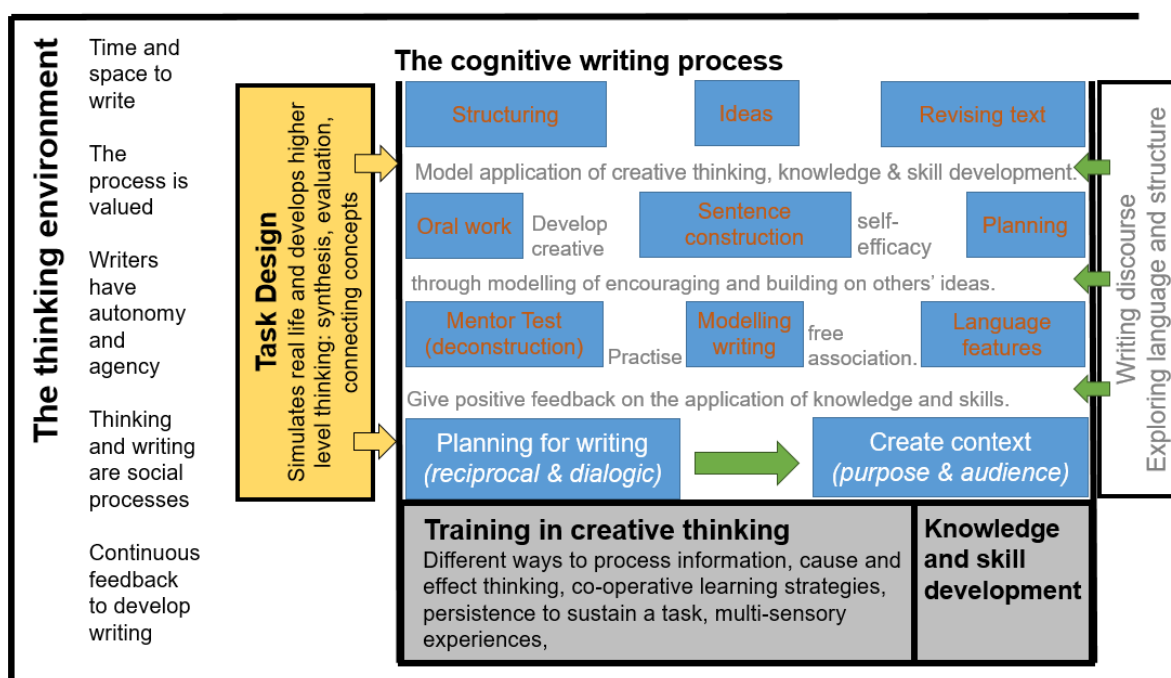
The thinking environment

Time and space to write

The process is valued

Writers have autonomy and agency

Thinking and writing are social processes

Continuous feedback to develop writing

Task Design

Simulates real life and develops higher level thinking: synthesis, evaluation, connecting concepts

The cognitive writing process

Structuring

Ideas

Revising text

Model application of creative thinking, knowledge & skill development.

Oral work

Develop creative

Sentence construction

self-efficacy

Planning

through modelling of encouraging and building on others' ideas.

Mentor Test (deconstruction)

Practise

Modelling writing

free association.

Language features

Give positive feedback on the application of knowledge and skills.

Planning for writing (reciprocal & dialogic)

Create context (purpose & audience)

Writing discourse

Exploring language and structure

Training in creative thinking

Different ways to process information, cause and effect thinking, co-operative learning strategies, persistence to sustain a task, multi-sensory experiences,

Knowledge and skill development